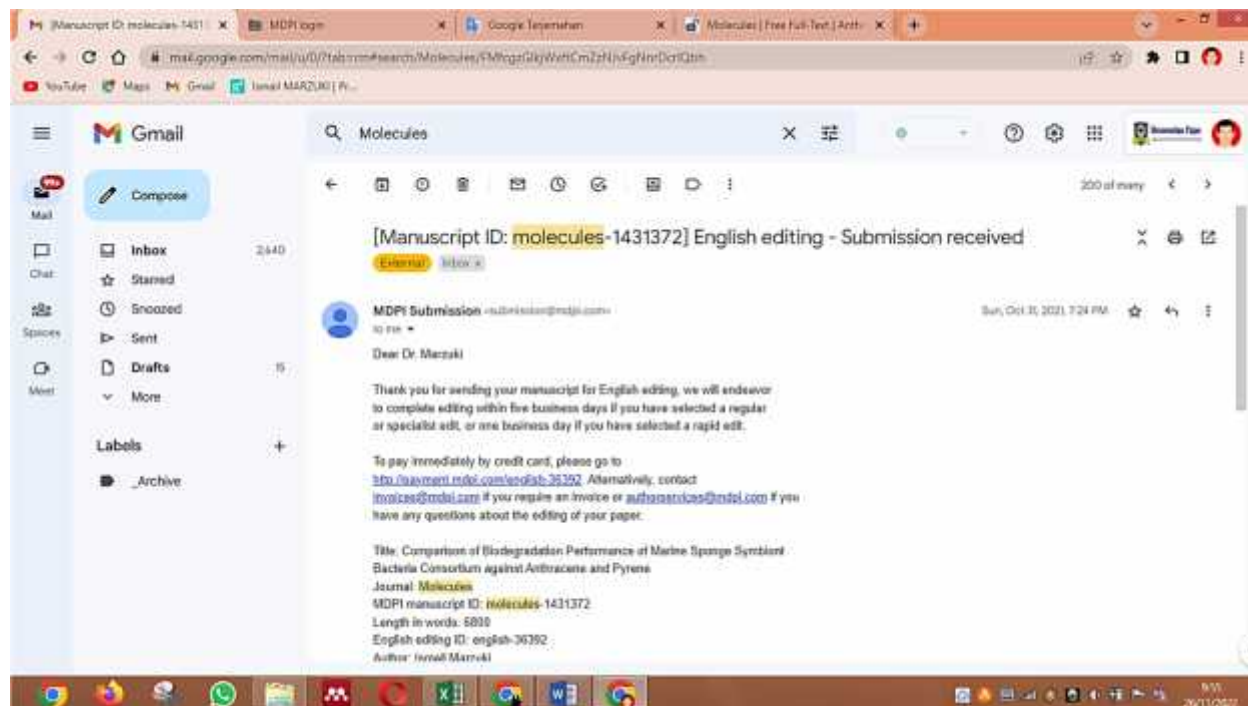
Manuscript ID: molecules-1431 ×
MDPI login ×
Google Terjemahan ×
Molecules | Free Full-Text | Anth ×
+

mail.google.com/mail/u/0/?tab=rm#search/Molecules/FMfcgzGkjWsttCmZzNJvFgNmDctQzn

YouTube Maps Gmail Ismail MARZUKI | Fr...

Gmail

Molecules

99+
Mail
Chat
Spaces
Meet

Compose
Inbox 2,640
Starred
Snoozed
Sent
Drafts 15
More

Labels +
_Archive

200 of many

[Manuscript ID: molecules-1431372] English editing - Submission received
External Inbox ×

MDPI Submission <submission@mdpi.com>
to me
Sun, Oct 31, 2021, 7:24 PM

Dear Dr. Marzuki

Thank you for sending your manuscript for English editing, we will endeavor to complete editing within five business days if you have selected a regular or specialist edit, or one business day if you have selected a rapid edit.

To pay immediately by credit card, please go to http://payment.mdpi.com/english-36392. Alternatively, contact invoices@mdpi.com if you require an invoice or authorservices@mdpi.com if you have any questions about the editing of your paper.

Title: Comparison of Biodegradation Performance of Marine Sponge Symbiont Bacteria Consortium against Anthracene and Pyrene
Journal: Molecules
MDPI manuscript ID: molecules-1431372
Length in words: 6800
English editing ID: english-36392
Author: Ismail Marzuki

9:55
26/11/2021